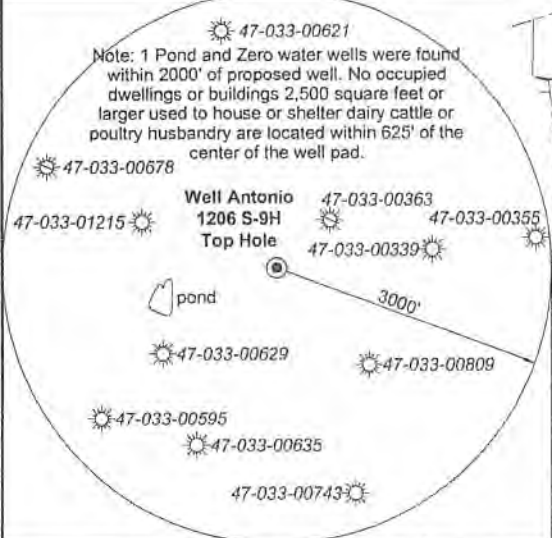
47-033-00621

Note: 1 Pond and Zero water wells were found within 2000' of proposed well. No occupied dwellings or buildings 2,500 square feet or larger used to house or shelter dairy cattle or poultry husbandry are located within 625' of the center of the well pad.

47-033-00678

Well Antonio 1206 S-9H Top Hole

47-033-00363

47-033-01215

47-033-00355

47-033-00339

pond

3000'

47-033-00629

47-033-00809

47-033-00595

47-033-00635

47-033-00743